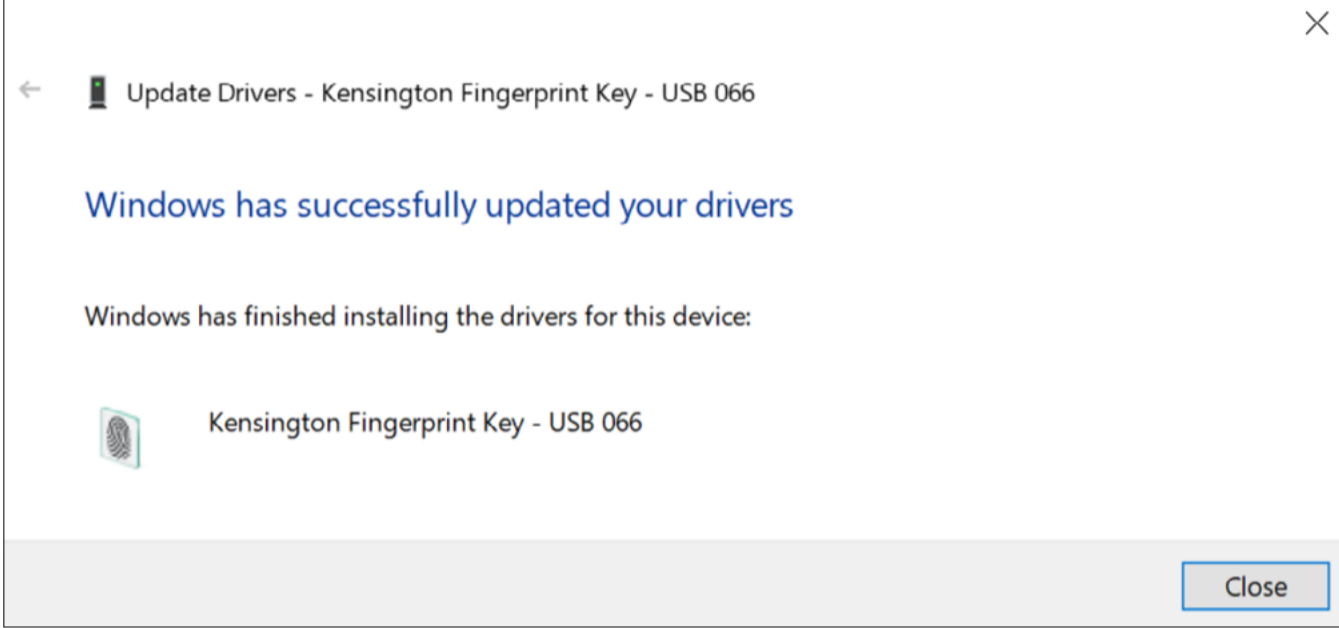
Update Drivers - Kensington Fingerprint Key - USB 066

Windows has successfully updated your drivers

Windows has finished installing the drivers for this device:

Kensington Fingerprint Key - USB 066

Close